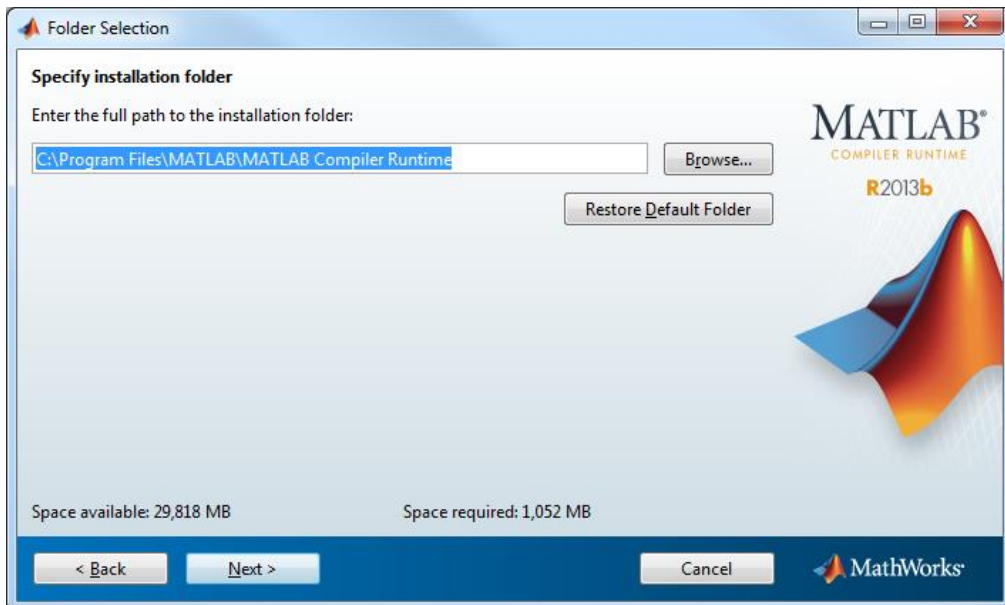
Folder Selection

Specify installation folder

Enter the full path to the installation folder:

C:\Program Files\MATLAB\MATLAB Compiler Runtime

Browse...

Restore Default Folder

MATLAB®
COMPILER RUNTIME
R2013b

Space available: 29,818 MB

Space required: 1,052 MB

< Back

Next >

Cancel

MathWorks®